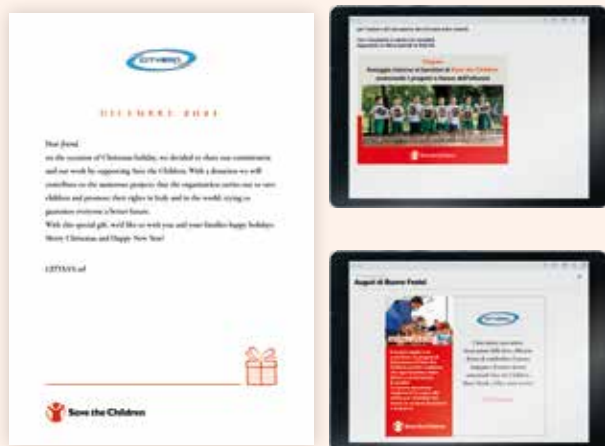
CITYSAVE

DICEMBRE 2021

Dear friend,
on the occasion of Christmas holiday, we decided to share our commitment and our work by supporting Save the Children. With a donation we will contribute to the numerous projects that the organization carries out to save children and promote their rights in Italy and in the world, trying to guarantee everyone a better future.
With this special gift, we'd like to wish you and your families happy holidays. Merry Christmas and Happy New Year!

CITYSAVE srl

Save the Children

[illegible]

Auguri di Buone Feste!

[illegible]